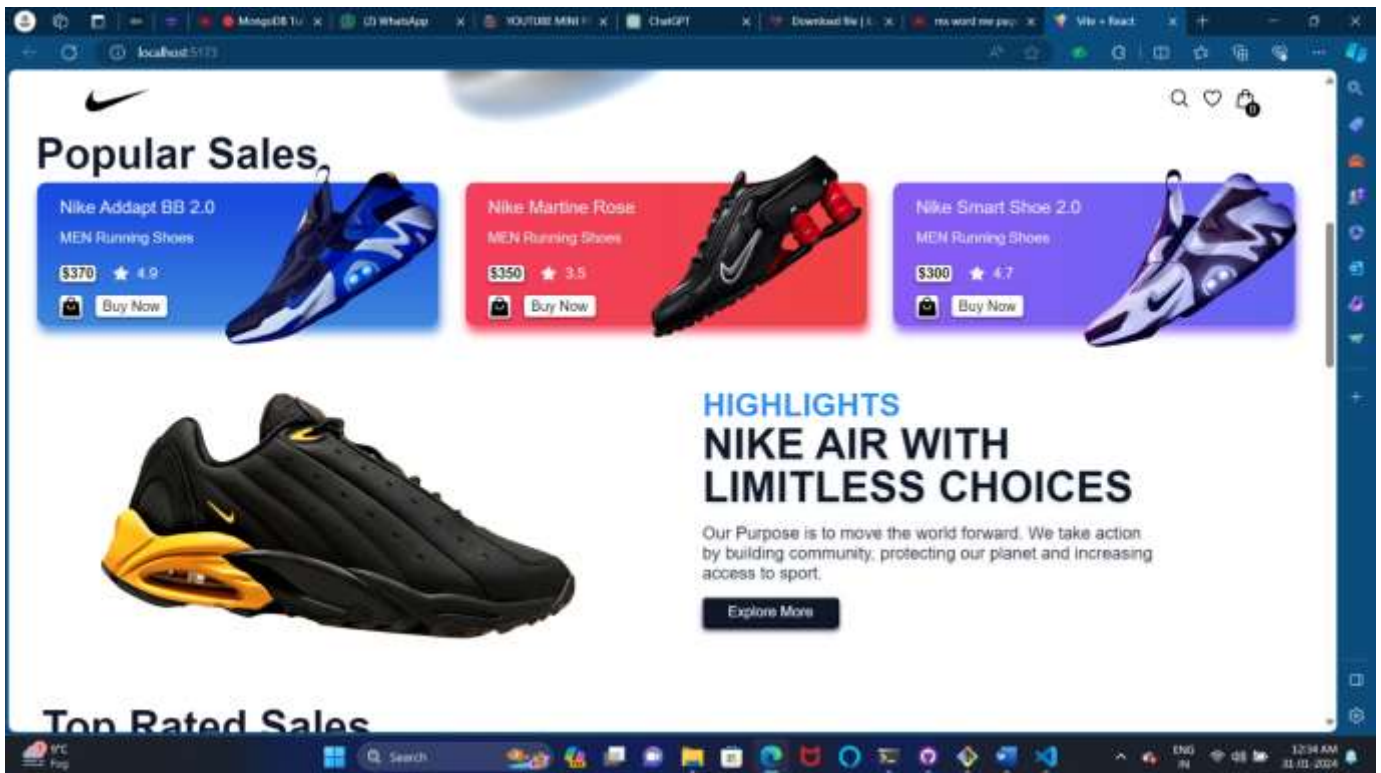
MongoDB Tu | (2) WhatsApp | YOUTUBE MINI P | ChatGPT | Download file | ms word me pag | Vite + React

localhost:5173

0

Popular Sales

Nike Addapt BB 2.0
MEN Running Shoes
$370 4.9
Buy Now

Nike Martine Rose
MEN Running Shoes
$350 3.5
Buy Now

Nike Smart Shoe 2.0
MEN Running Shoes
$300 4.7
Buy Now

HIGHLIGHTS
NIKE AIR WITH LIMITLESS CHOICES

Our Purpose is to move the world forward. We take action by building community, protecting our planet and increasing access to sport.

Explore More

Top Rated Sales

9°C
Fog

Search

ENG
IN

12:34 AM
31-01-2024